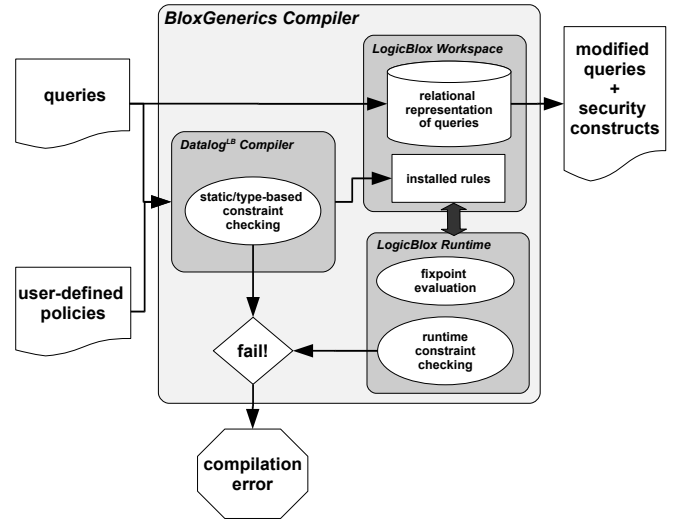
BloxGenerics Compiler

LogicBlox Workspace

modified queries + security constructs

queries

relational representation of queries

Datalog$^{LB}$ Compiler

static/type-based constraint checking

installed rules

LogicBlox Runtime

fixpoint evaluation

user-defined policies

fail!

runtime constraint checking

compilation error